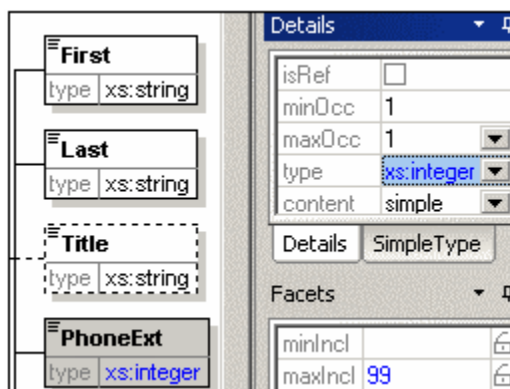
First
type xs:string

Last
type xs:string

Title
type xs:string

PhoneExt
type xs:integer

Details

| isRef | |
|---|---|
| minOcc | 1 |
| maxOcc | 1 |
| type | xs:integer |
| content | simple |

Details SimpleType

Facets

| minIncl | |
|---|---|
| maxIncl | 99 |